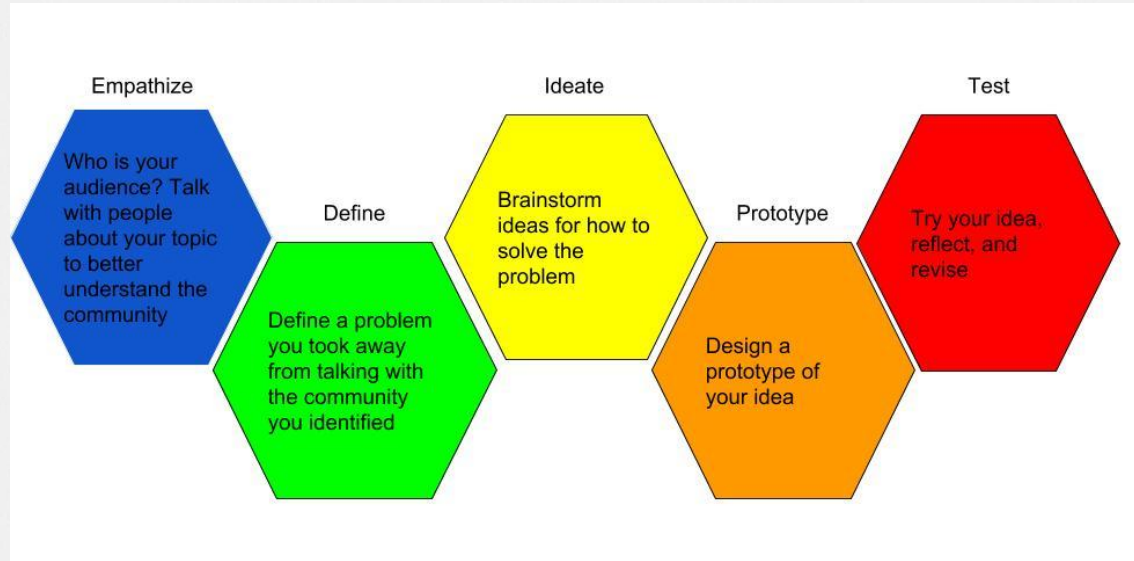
Empathize

Who is your audience? Talk with people about your topic to better understand the community

Define

Define a problem you took away from talking with the community you identified

Ideate

Brainstorm ideas for how to solve the problem

Prototype

Design a prototype of your idea

Test

Try your idea, reflect, and revise